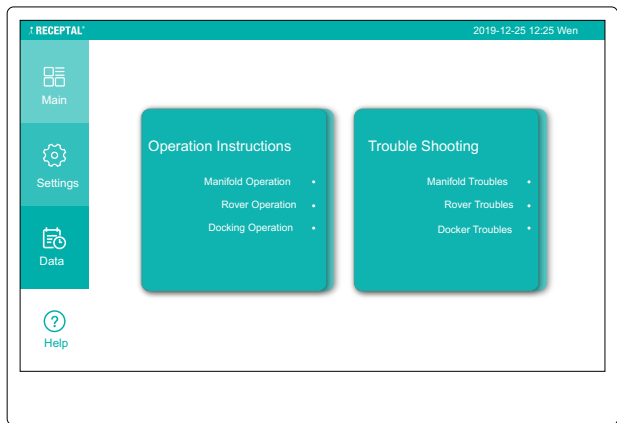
RECEPTAL®

2019-12-25 12:25 Wen

Main

Settings

Data

Help

Operation Instructions

Manifold Operation •
Rover Operation •
Docking Operation •

Trouble Shooting

Manifold Troubles •
Rover Troubles •
Docker Troubles •